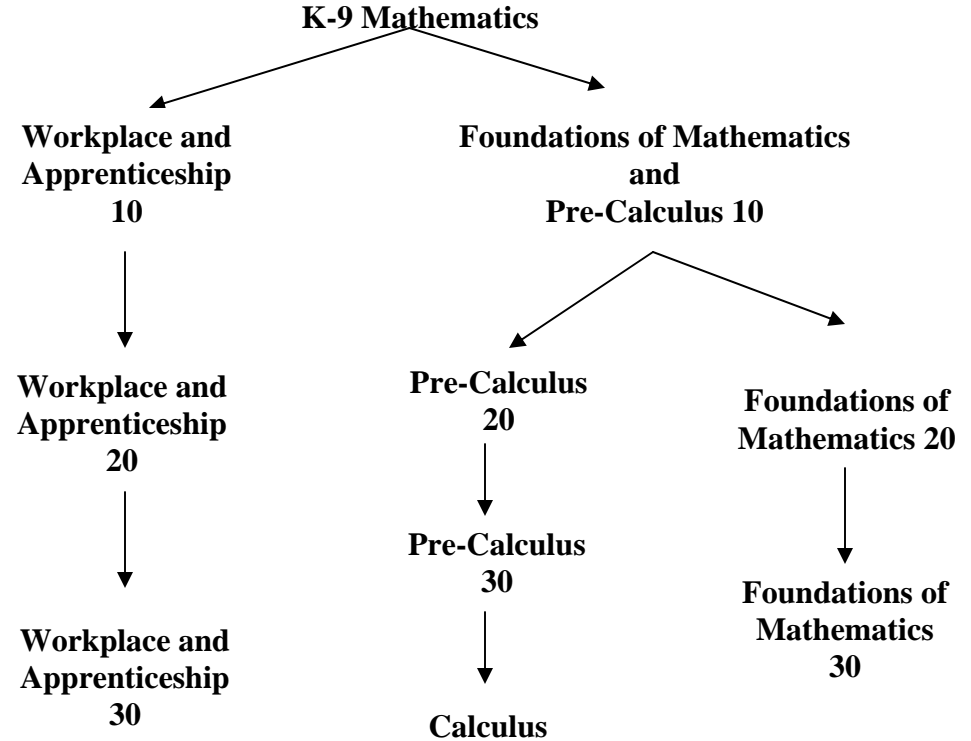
K-9 Mathematics

Workplace and Apprenticeship 10

Workplace and Apprenticeship 20

Workplace and Apprenticeship 30

Foundations of Mathematics and Pre-Calculus 10

Pre-Calculus 20

Pre-Calculus 30

Calculus

Foundations of Mathematics 20

Foundations of Mathematics 30